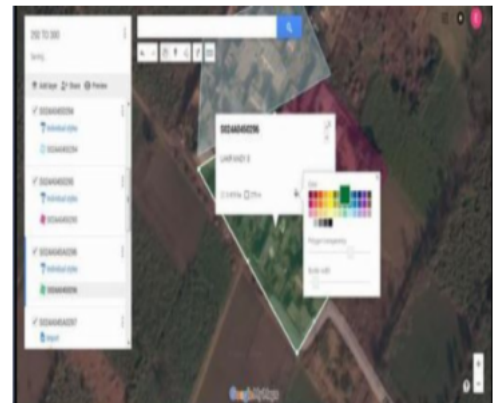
250 TO 300

Add layer
Share
Preview

5026404502...
Individual styles
5026404502...

5026404502...
Individual styles
5026404502...

5026404502...
Individual styles
5026404502...

5026404502...
Import

5026404502...
LAND AREA 5

Color
Polygon transparency
Border width

Google My Maps